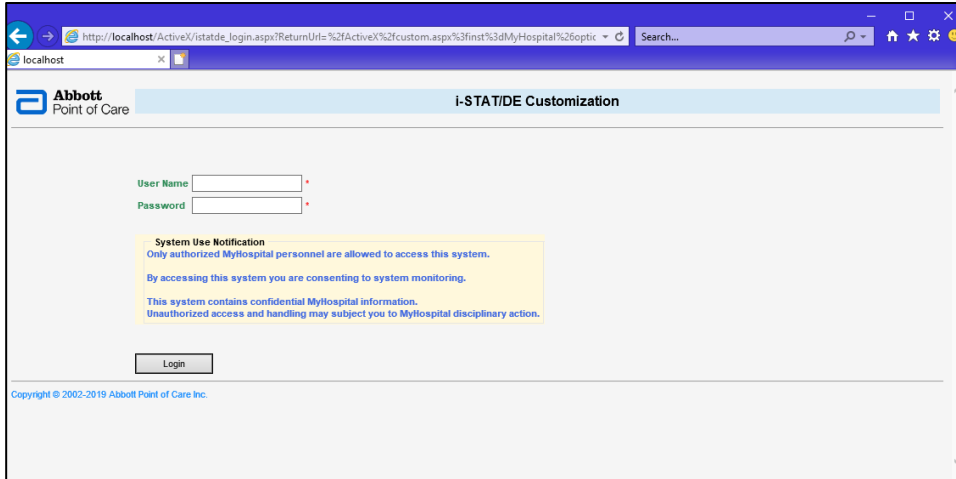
http://localhost/ActiveX/istatde_login.aspx?ReturnUrl=%2fActiveX%2fcustom.aspx%3finst%3dMyHospital%26optic

Search...

localhost

Abbott
Point of Care

i-STAT/DE Customization

User Name *
Password *

System Use Notification
Only authorized MyHospital personnel are allowed to access this system.

By accessing this system you are consenting to system monitoring.

This system contains confidential MyHospital information.
Unauthorized access and handling may subject you to MyHospital disciplinary action.

Login

Copyright © 2002-2019 Abbott Point of Care Inc.